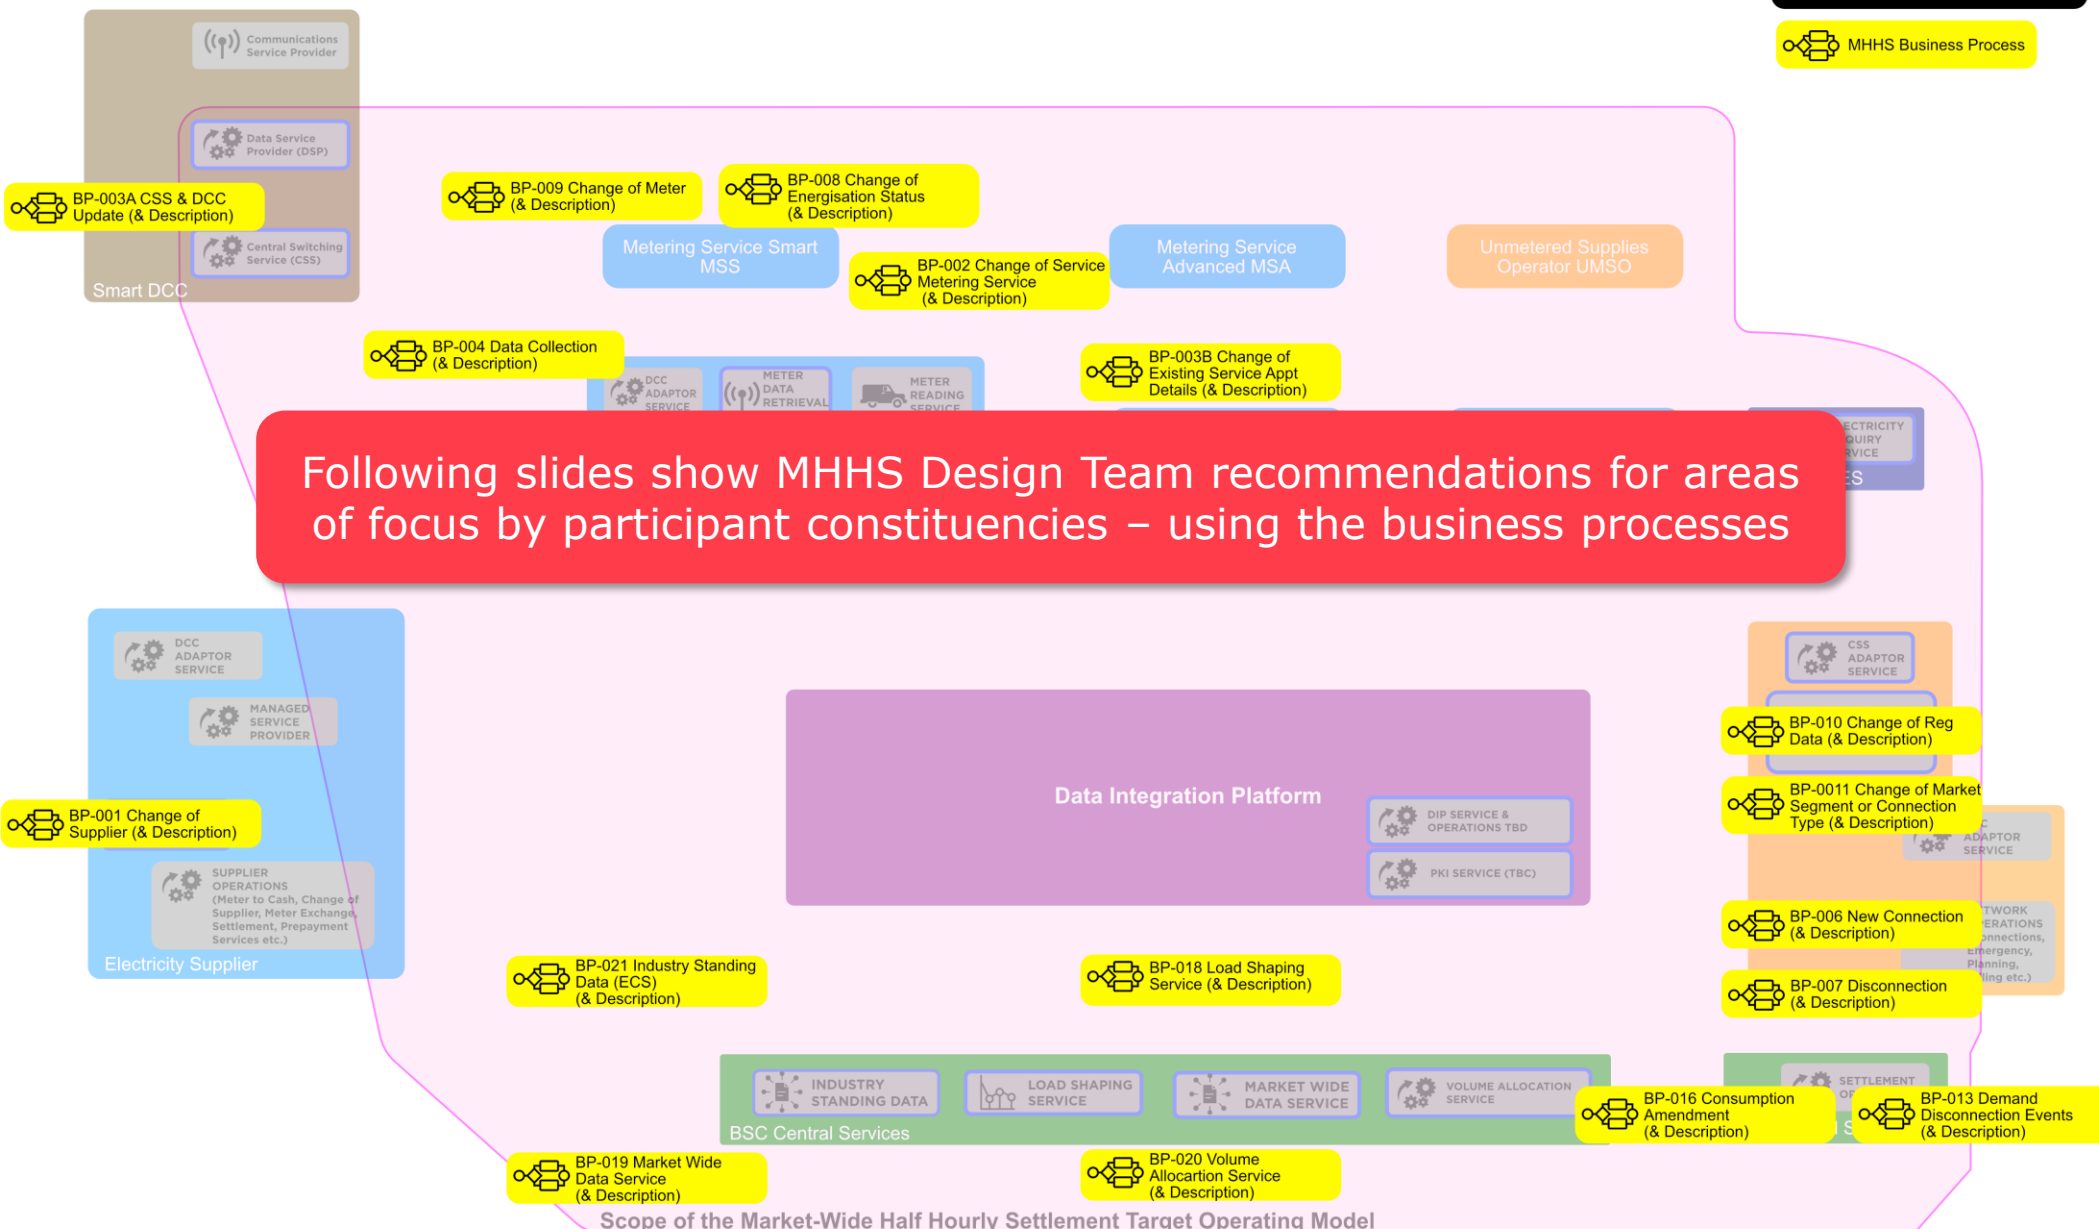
MHHS Business Process

Communications Service Provider

Data Service Provider (DSP)

BP-003A CSS & DCC Update (& Description)

Central Switching Service (CSS)

Smart DCC

BP-009 Change of Meter (& Description)

BP-008 Change of Energisation Status (& Description)

Metering Service Smart MSS

BP-002 Change of Service Metering Service (& Description)

Metering Service Advanced MSA

Unmetered Supplies Operator UMSO

BP-004 Data Collection (& Description)

DCC ADAPTOR SERVICE

METER DATA RETRIEVAL

METER READING SERVICE

BP-003B Change of Existing Service Appt Details (& Description)

ECTRICITY QUIRY RVICE

ES

Following slides show MHHS Design Team recommendations for areas of focus by participant constituencies – using the business processes

DCC ADAPTOR SERVICE

MANAGED SERVICE PROVIDER

BP-001 Change of Supplier (& Description)

SUPPLIER OPERATIONS (Meter to Cash, Change of Supplier, Meter Exchange, Settlement, Prepayment Services etc.)

Electricity Supplier

Data Integration Platform

DIP SERVICE & OPERATIONS TBD

PKI SERVICE (TBC)

CSS ADAPTOR SERVICE

BP-010 Change of Reg Data (& Description)

BP-0011 Change of Market Segment or Connection Type (& Description)

ADAPTOR SERVICE

BP-006 New Connection (& Description)

TWORK ERATIONS onnections, Emergency, Planning, ing etc.)

BP-007 Disconnection (& Description)

BP-021 Industry Standing Data (ECS) (& Description)

BP-018 Load Shaping Service (& Description)

INDUSTRY STANDING DATA

LOAD SHAPING SERVICE

MARKET WIDE DATA SERVICE

VOLUME ALLOCATION SERVICE

BSC Central Services

SETTLEMENT OP

BP-016 Consumption Amendment (& Description)

BP-013 Demand Disconnection Events (& Description)

BP-019 Market Wide Data Service (& Description)

BP-020 Volume Allocation Service (& Description)

Scope of the Market-Wide Half Hourly Settlement Target Operating Model